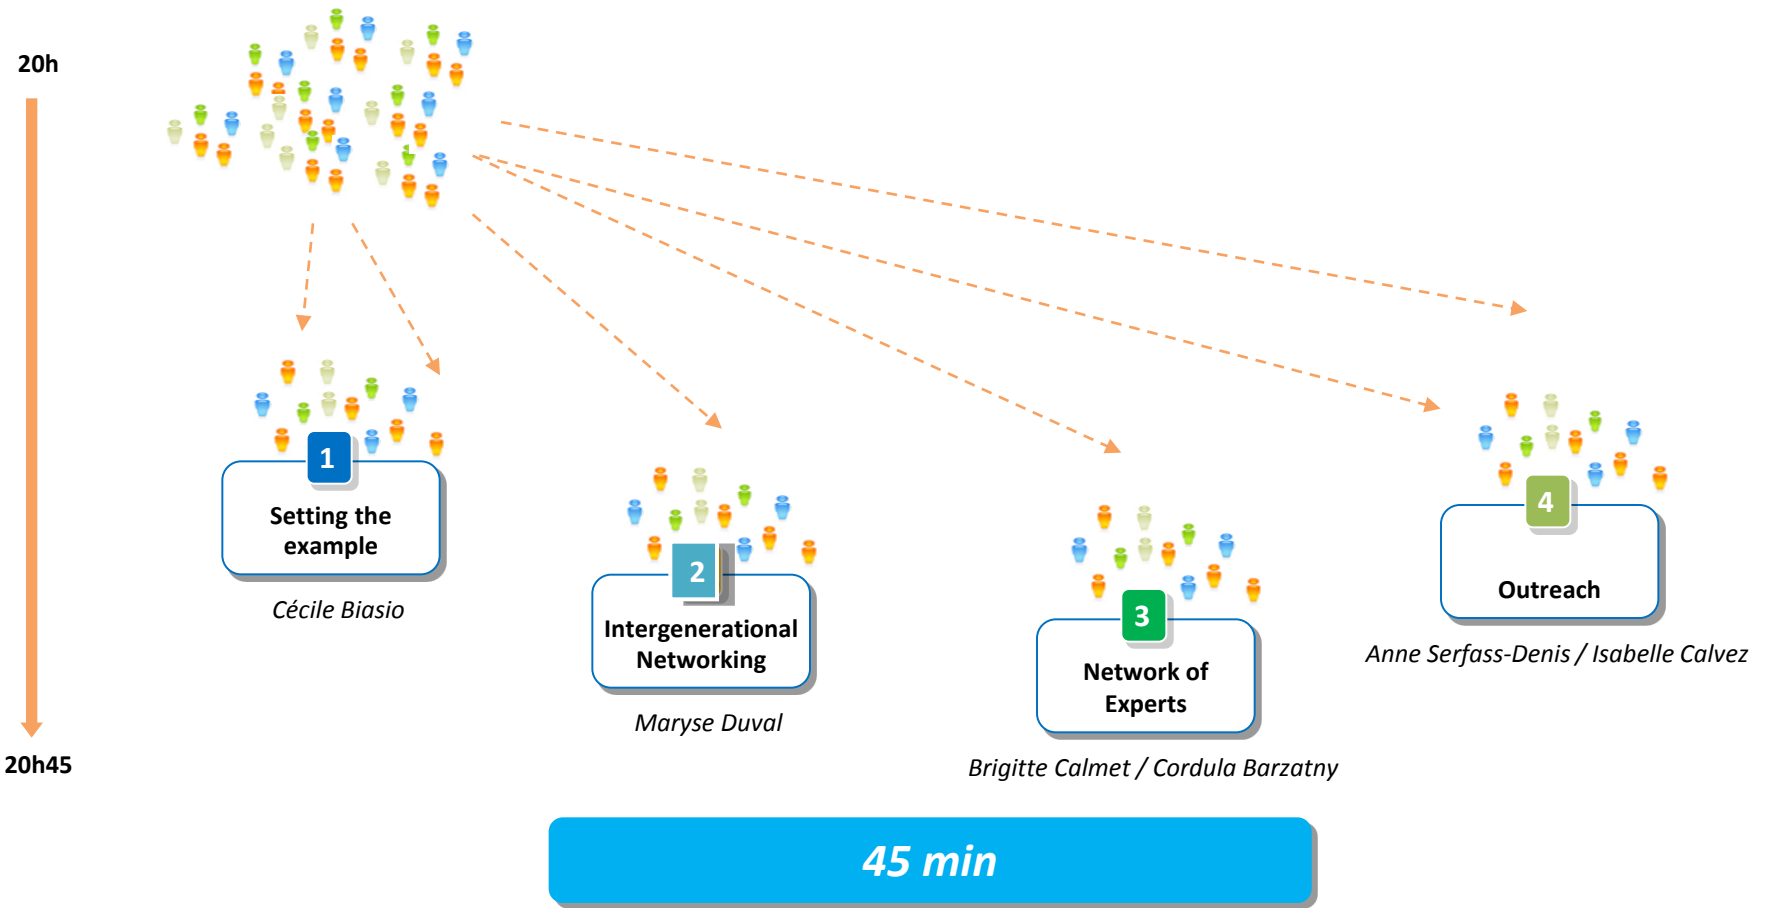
20h

1
Setting the example
Cécile Biasio

2
Intergenerational Networking
Maryse Duval

3
Network of Experts
Brigitte Calmet / Cordula Barzatny

4
Outreach
Anne Serfass-Denis / Isabelle Calvez

20h45

45 min